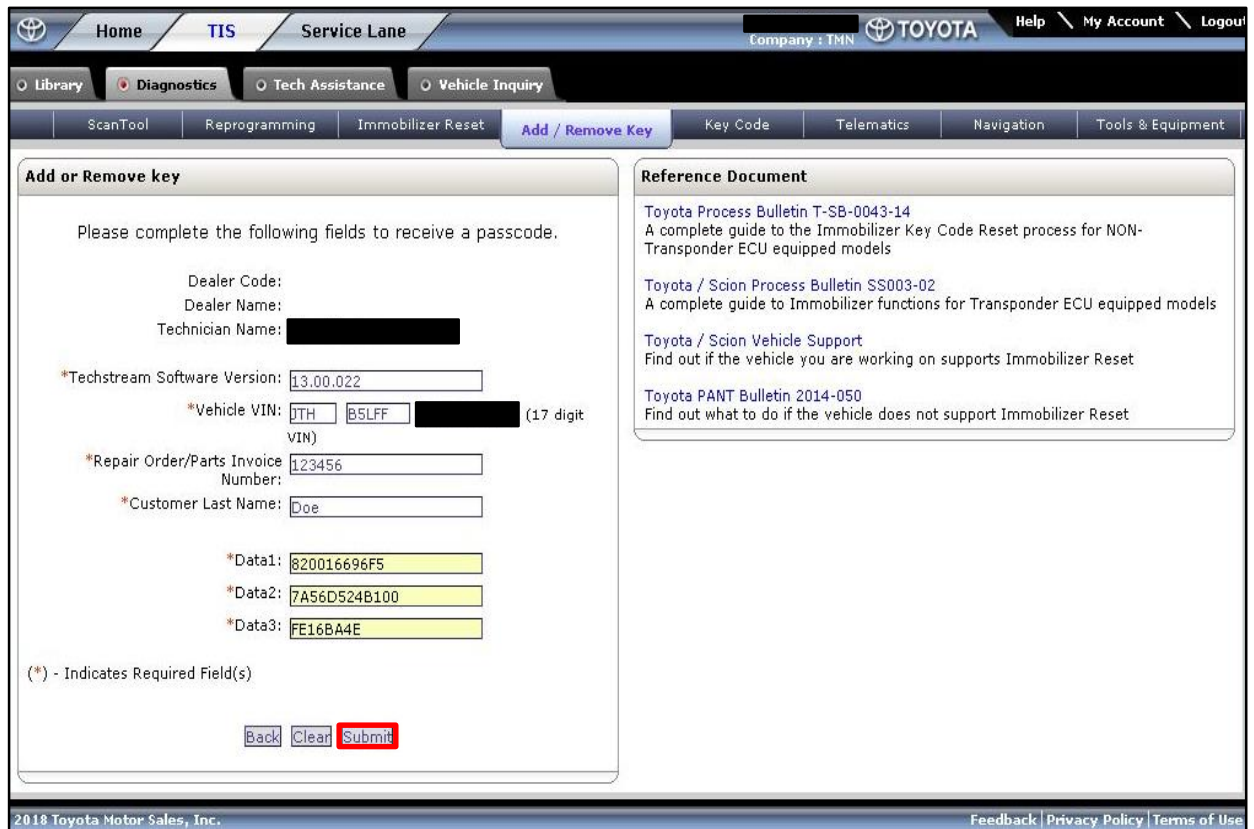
Home TIS Service Lane

Company : TMN TOYOTA Help My Account Logout

Library Diagnostics Tech Assistance Vehicle Inquiry

ScanTool Reprogramming Immobilizer Reset Add / Remove Key Key Code Telematics Navigation Tools & Equipment

Add or Remove key

Please complete the following fields to receive a passcode.

Dealer Code:
Dealer Name:
Technician Name:

*Techstream Software Version: 13.00.022
*Vehicle VIN: JTH B5LFF (17 digit VIN)
*Repair Order/Parts Invoice Number: 123456
*Customer Last Name: Doe

*Data1: 820016696F5
*Data2: 7A56D524B100
*Data3: FE16BA4E

(*) - Indicates Required Field(s)

Back Clear Submit

Reference Document

Toyota Process Bulletin T-SB-0043-14
A complete guide to the Immobilizer Key Code Reset process for NON-Transponder ECU equipped models

Toyota / Scion Process Bulletin SS003-02
A complete guide to Immobilizer functions for Transponder ECU equipped models

Toyota / Scion Vehicle Support
Find out if the vehicle you are working on supports Immobilizer Reset

Toyota PANT Bulletin 2014-050
Find out what to do if the vehicle does not support Immobilizer Reset

2018 Toyota Motor Sales, Inc.

Feedback | Privacy Policy | Terms of Use